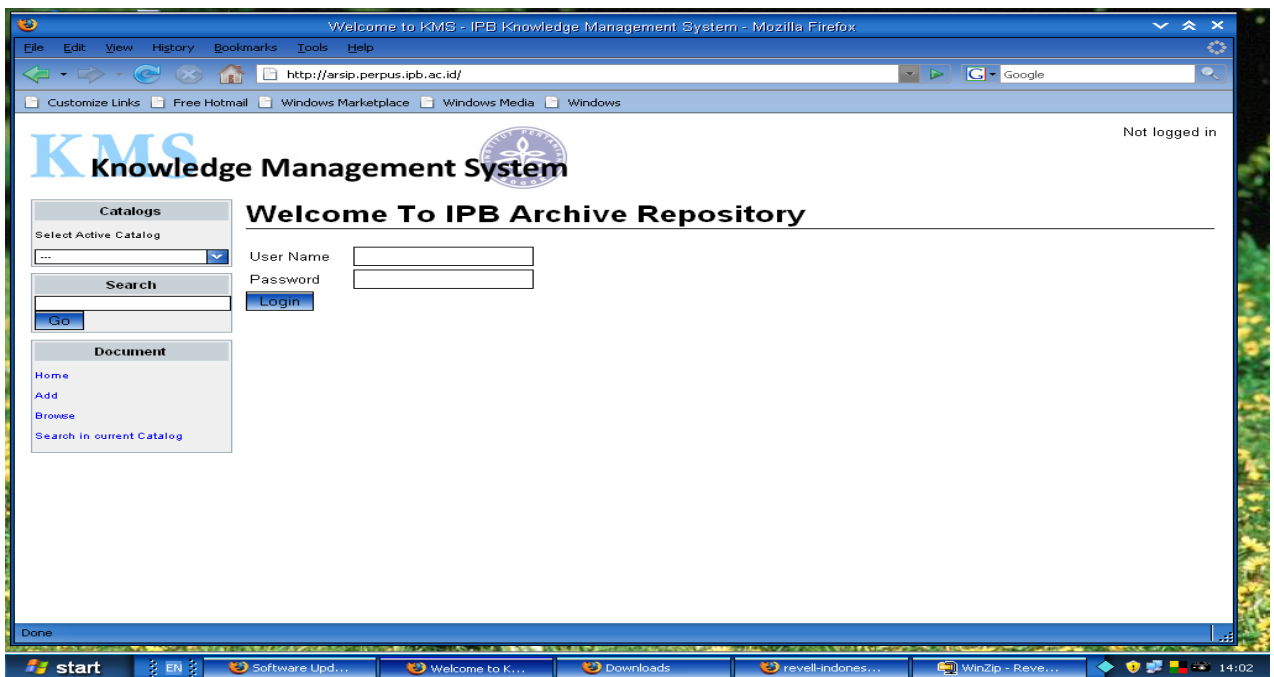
Welcome to KMS - IPB Knowledge Management System - Mozilla Firefox

File Edit View History Bookmarks Tools Help

http://arsip.perpus.ipb.ac.id/

Google

Customize Links Free Hotmail Windows Marketplace Windows Media Windows

KMS Knowledge Management System

Not logged in

Catalogs

Select Active Catalog

---

Search

Go

Document

Home

Add

Browse

Search in current Catalog

Welcome To IPB Archive Repository

User Name

Password

Login

Done

start EN Software Upd... Welcome to K... Downloads revell-indones... WinZip - Reve... 14:02